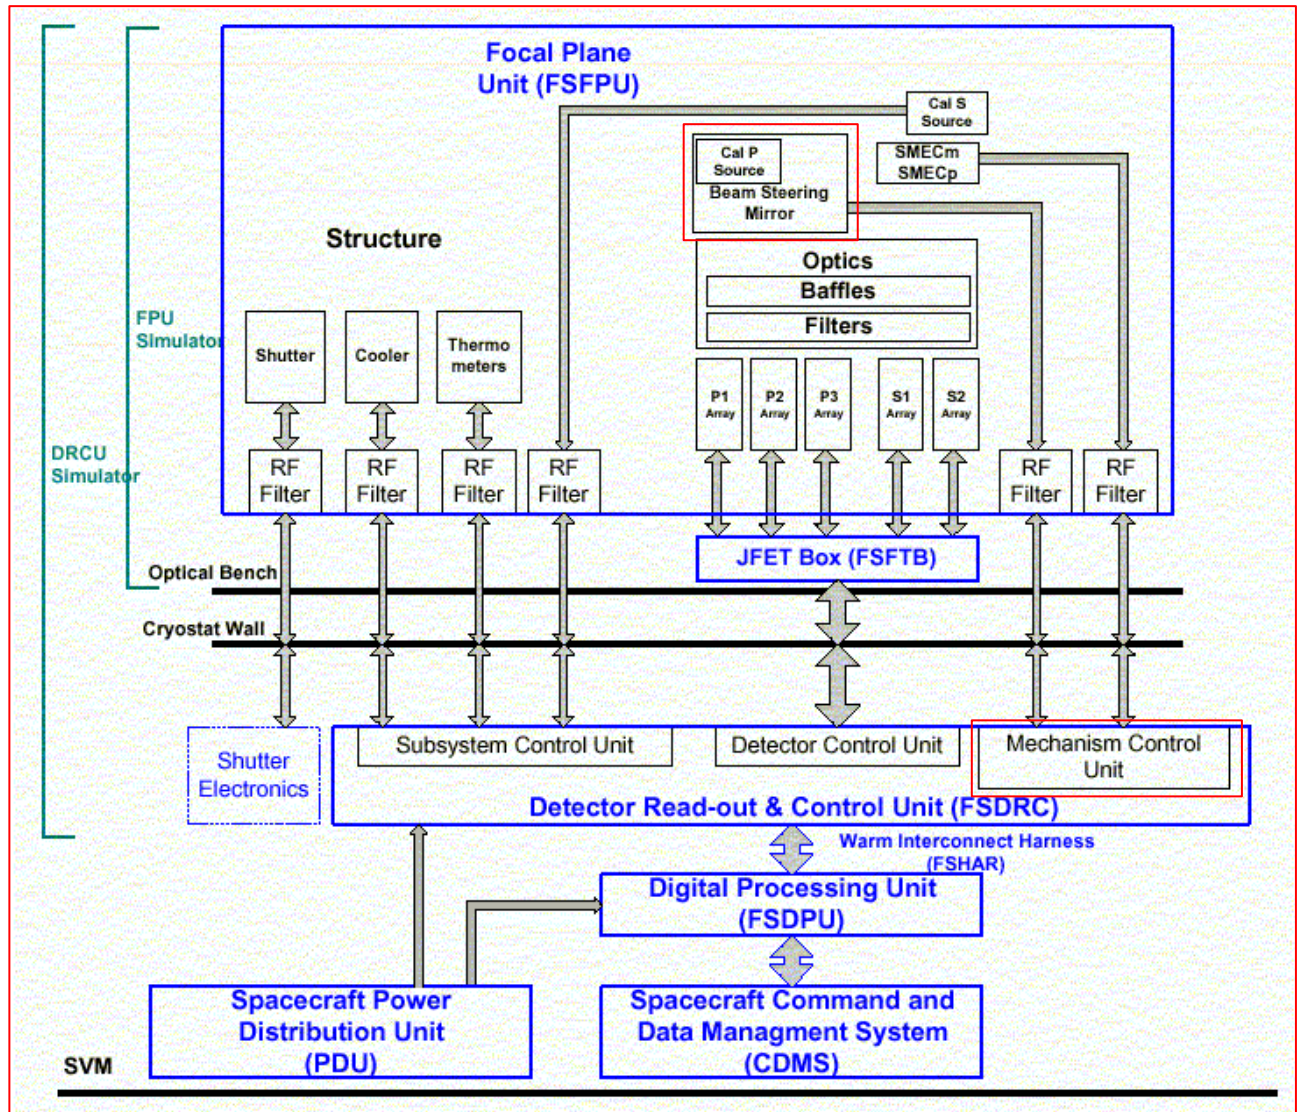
Focal Plane Unit (FSFPU)

Cal S Source

Cal P Source
Beam Steering Mirror

SMECm
SMECp

Structure

Optics
Baffles
Filters

FPU Simulator

DRCU Simulator

Shutter

Cooler

Thermo meters

P1 Array
P2 Array
P3 Array
S1 Array
S2 Array

RF Filter
RF Filter
RF Filter
RF Filter
RF Filter
RF Filter

JFET Box (FSFTB)

Optical Bench

Cryostat Wall

Shutter Electronics

Subsystem Control Unit

Detector Control Unit

Mechanism Control Unit

Detector Read-out & Control Unit (FSDRC)

Warm Interconnect Harness (FSHAR)

Digital Processing Unit (FSDPU)

Spacecraft Power Distribution Unit (PDU)

Spacecraft Command and Data Managment System (CDMS)

SVM